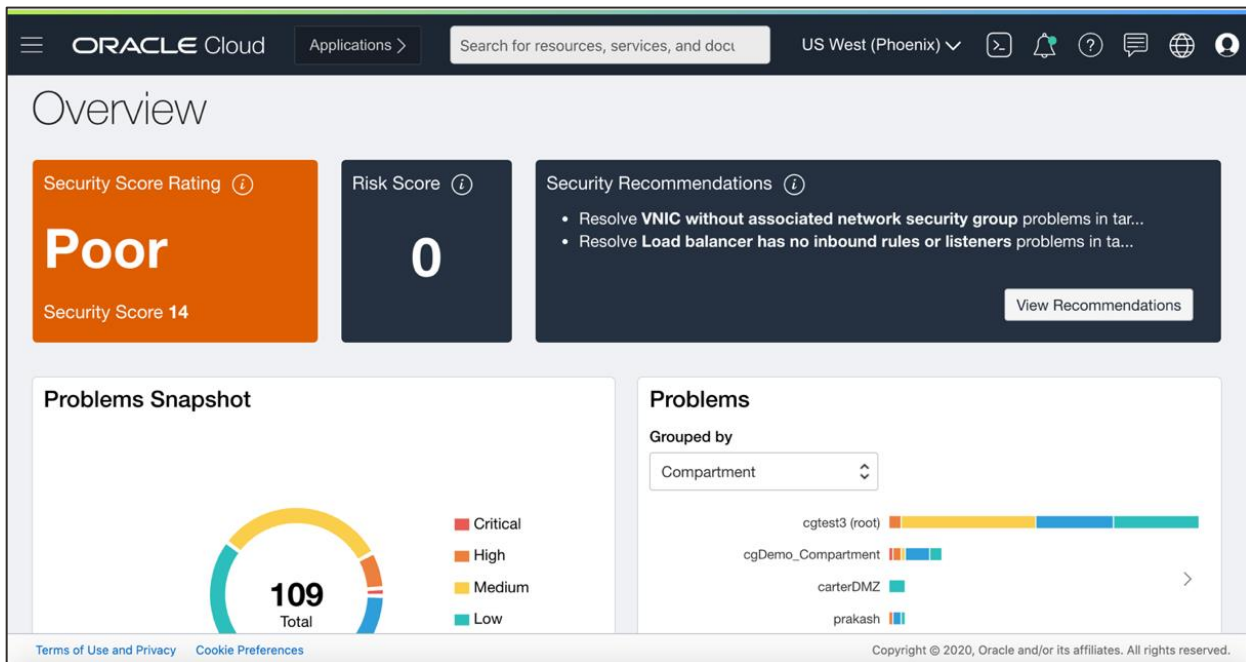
ORACLE Cloud
Applications >
Search for resources, services, and docu
US West (Phoenix)

Overview

Security Score Rating

Poor

Security Score 14

Risk Score

0

Security Recommendations

• Resolve **VNIC without associated network security group** problems in tar...
• Resolve **Load balancer has no inbound rules or listeners** problems in ta...

View Recommendations

Problems Snapshot

109
Total

Critical
High
Medium
Low

Problems

Grouped by

Compartment

cgtest3 (root)
cgDemo_Compartment
carterDMZ
prakash

Terms of Use and Privacy  Cookie Preferences

Copyright © 2020, Oracle and/or its affiliates. All rights reserved.